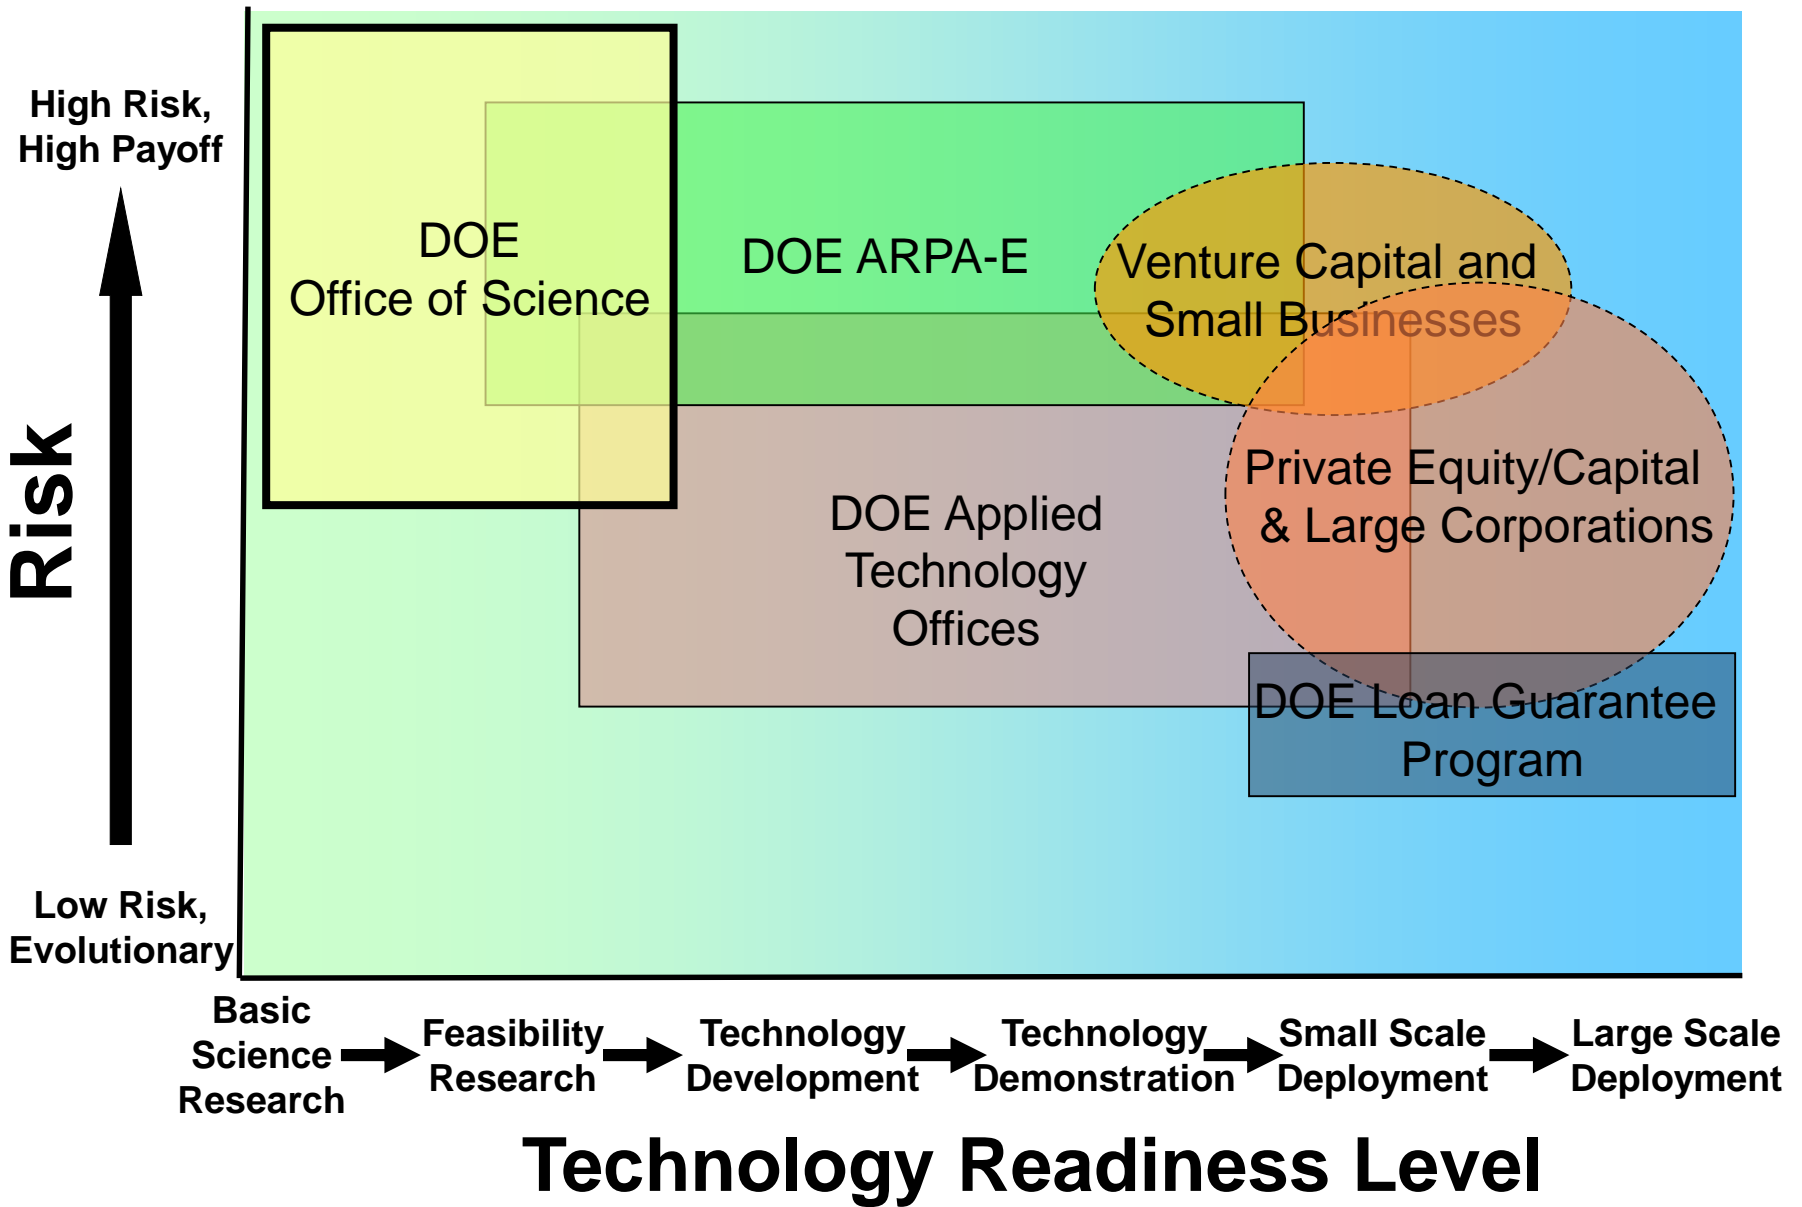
High Risk, High Payoff

Risk

Low Risk, Evolutionary

DOE Office of Science

DOE ARPA-E

Venture Capital and Small Businesses

DOE Applied Technology Offices

Private Equity/Capital & Large Corporations

DOE Loan Guarantee Program

Basic Science Research

Feasibility Research

Technology Development

Technology Demonstration

Small Scale Deployment

Large Scale Deployment

Technology Readiness Level